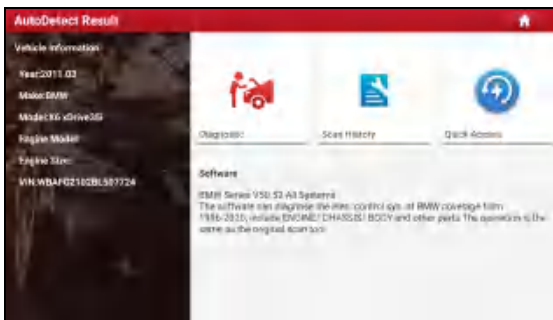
AutoDetect Result

Vehicle Information

Year:2011.03

Make:BMW

Model:X6 xDrive35i

Engine Model:

Engine Size:

VIN:WBAFG2102BL507724

Diagnostic

Scan History

Quick Access

Software

BMW Series V50.52 All Systems
The software can diagnose the elec. control sys. of BMW coverage from 1986-2016, include ENGINE/ CHASSIS/ BODY and other parts. The operation is the same as the original scan tool.